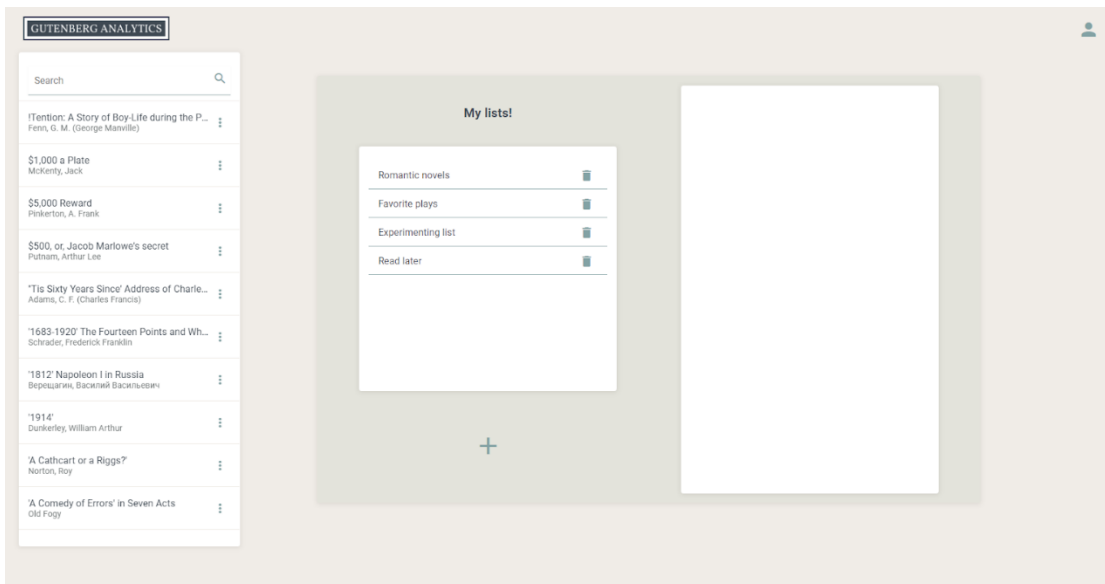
GUTENBERG ANALYTICS

Search

!Tention: A Story of Boy-Life during the P...
Fenn, G. M. (George Manville)

$1,000 a Plate
McKenty, Jack

$5,000 Reward
Pinkerton, A. Frank

$500, or, Jacob Marlowe's secret
Putnam, Arthur Lee

'Tis Sixty Years Since' Address of Charle...
Adams, C. F. (Charles Francis)

'1683-1920' The Fourteen Points and Wh...
Schrader, Frederick Franklin

'1812' Napoleon I in Russia
Верещагин, Василий Васильевич

'1914'
Dunkerley, William Arthur

'A Cathcart or a Riggs?'
Norton, Roy

'A Comedy of Errors' in Seven Acts
Old Fogy

My lists!

Romantic novels
Favorite plays
Experimenting list
Read later

+